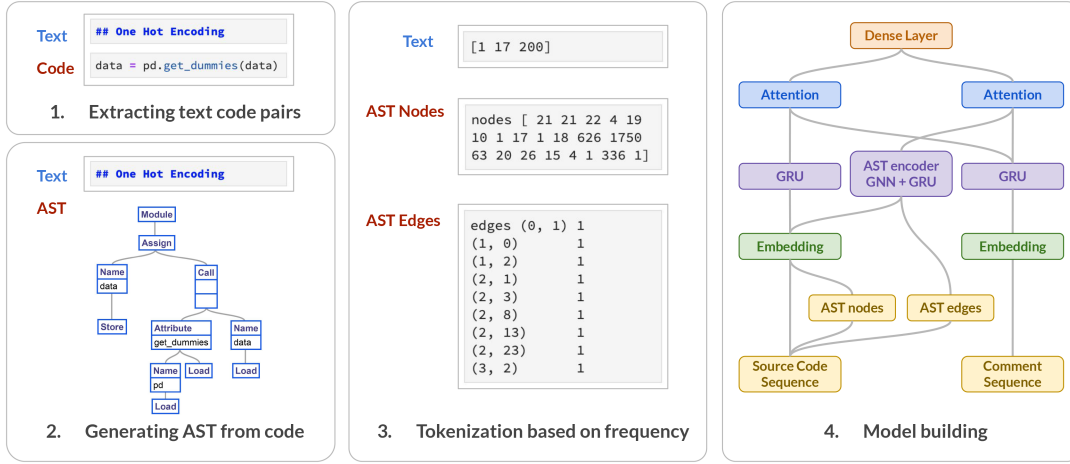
Text
## One Hot Encoding

Code
data = pd.get_dummies(data)

1. Extracting text code pairs

Text
## One Hot Encoding

AST

Module
Assign
Name
data
Store
Call
Attribute
get_dummies
Name
pd
Load
Load
Name
data
Load

2. Generating AST from code

Text
[1 17 200]

AST Nodes
nodes [ 21 21 22 4 19 10 1 17 1 18 626 1750 63 20 26 15 4 1 336 1]

AST Edges
edges (0, 1) 1
(1, 0) 1
(1, 2) 1
(2, 1) 1
(2, 3) 1
(2, 8) 1
(2, 13) 1
(2, 23) 1
(3, 2) 1

3. Tokenization based on frequency

Dense Layer
Attention
Attention
GRU
AST encoder GNN + GRU
GRU
Embedding
Embedding
AST nodes
AST edges
Source Code Sequence
Comment Sequence

4. Model building